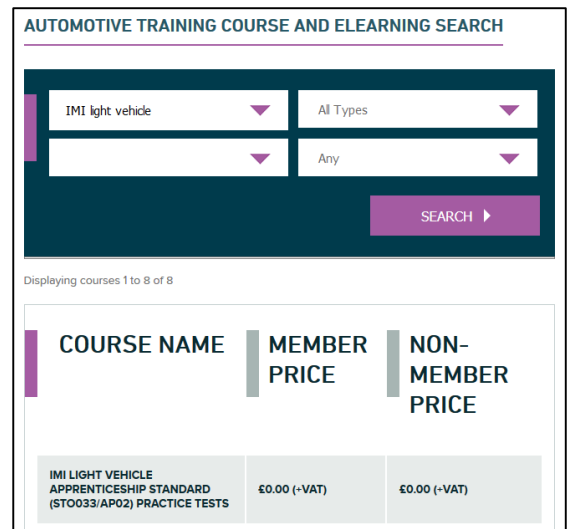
AUTOMOTIVE TRAINING COURSE AND ELEARNING SEARCH

IMI light vehicle

All Types

Any

SEARCH

Displaying courses 1 to 8 of 8

| COURSE NAME | MEMBER PRICE | NON-MEMBER PRICE |
|---|---|---|
| IMI LIGHT VEHICLE APPRENTICESHIP STANDARD (STO033/AP02) PRACTICE TESTS | £0.00 (+VAT) | £0.00 (+VAT) |